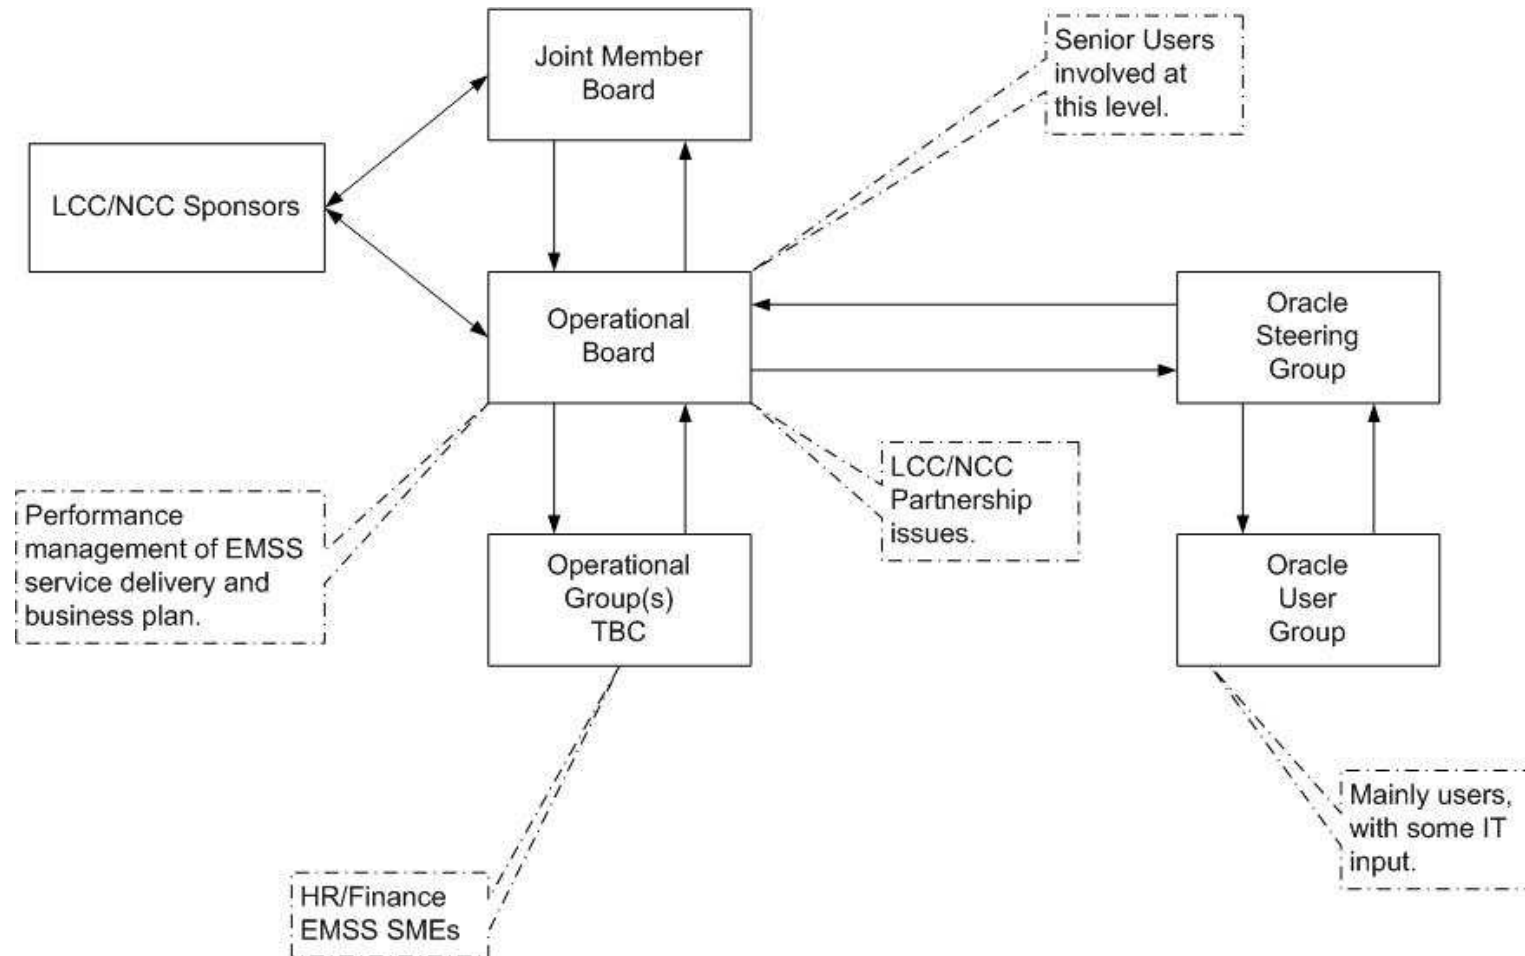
Joint Member Board

Senior Users involved at this level.

LCC/NCC Sponsors

Operational Board

Oracle Steering Group

Performance management of EMSS service delivery and business plan.

LCC/NCC Partnership issues.

Operational Group(s) TBC

Oracle User Group

Mainly users, with some IT input.

HR/Finance EMSS SMEs